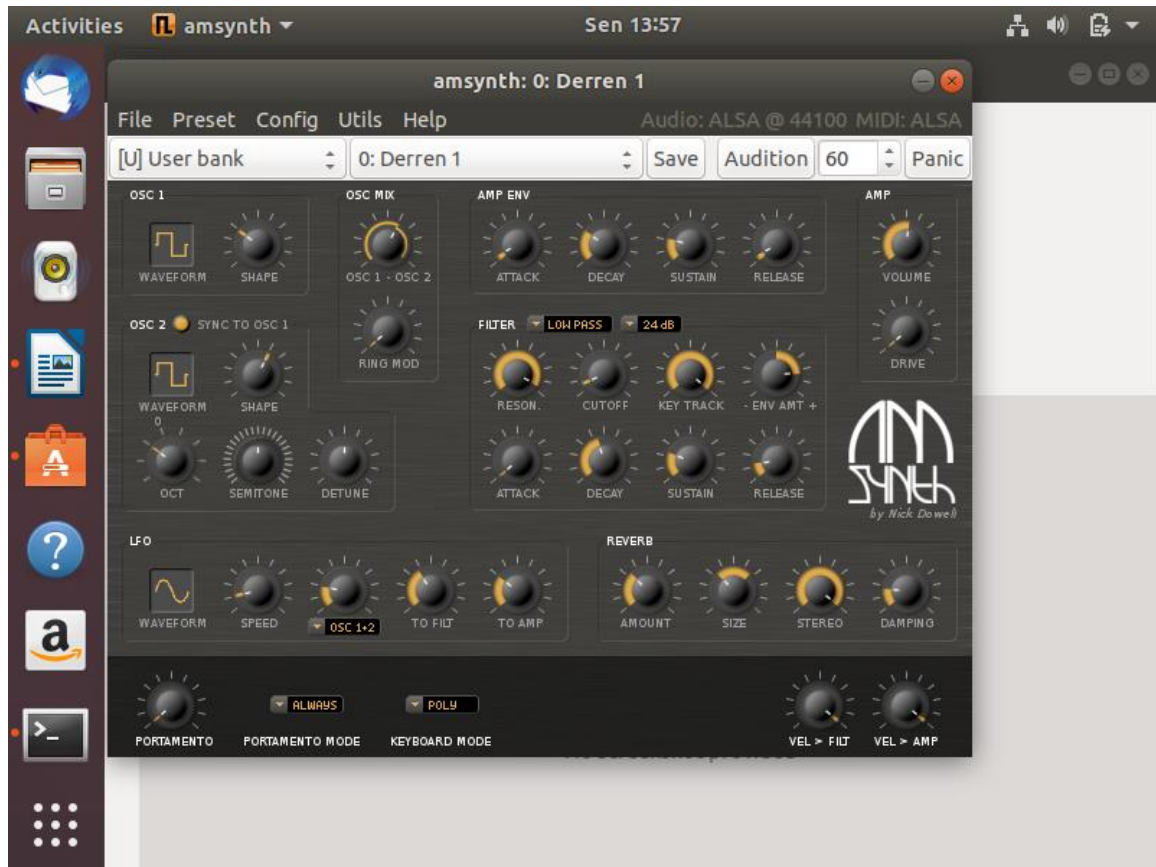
Activities amsynth ▾ Sen 13:57

amsynth: 0: Derren 1

File Preset Config Utils Help Audio: ALSA @ 44100 MIDI: ALSA

[U] User bank 0: Derren 1 Save Audition 60 Panic

OSC 1
WAVEFORM SHAPE

OSC MIX
OSC 1 - OSC 2
RING MOD

AMP ENV
ATTACK DECAY SUSTAIN RELEASE

AMP
VOLUME
DRIVE

OSC 2 SYNC TO OSC 1
WAVEFORM SHAPE
0
OCT SEMITONE DETUNE

FILTER LOW PASS 24 dB
RESON. CUTOFF KEY TRACK - ENV AMT +
ATTACK DECAY SUSTAIN RELEASE

AM SYNth
by Nick Dowell

LFO
WAVEFORM SPEED OSC 1+2 TO FILT TO AMP

REVERB
AMOUNT SIZE STEREO DAMPING

PORTAMENTO ALWAYS PORTAMENTO MODE POLY KEYBOARD MODE VEL > FILT VEL > AMP